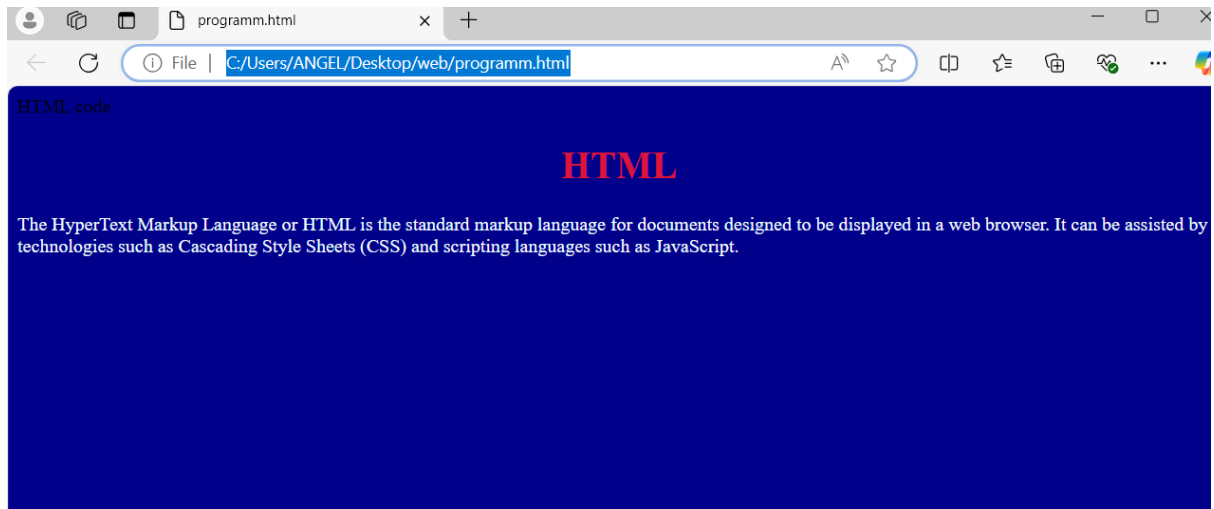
programm.html

File | C:/Users/ANGEL/Desktop/web/programm.html

HTML code

HTML

The HyperText Markup Language or HTML is the standard markup language for documents designed to be displayed in a web browser. It can be assisted by technologies such as Cascading Style Sheets (CSS) and scripting languages such as JavaScript.